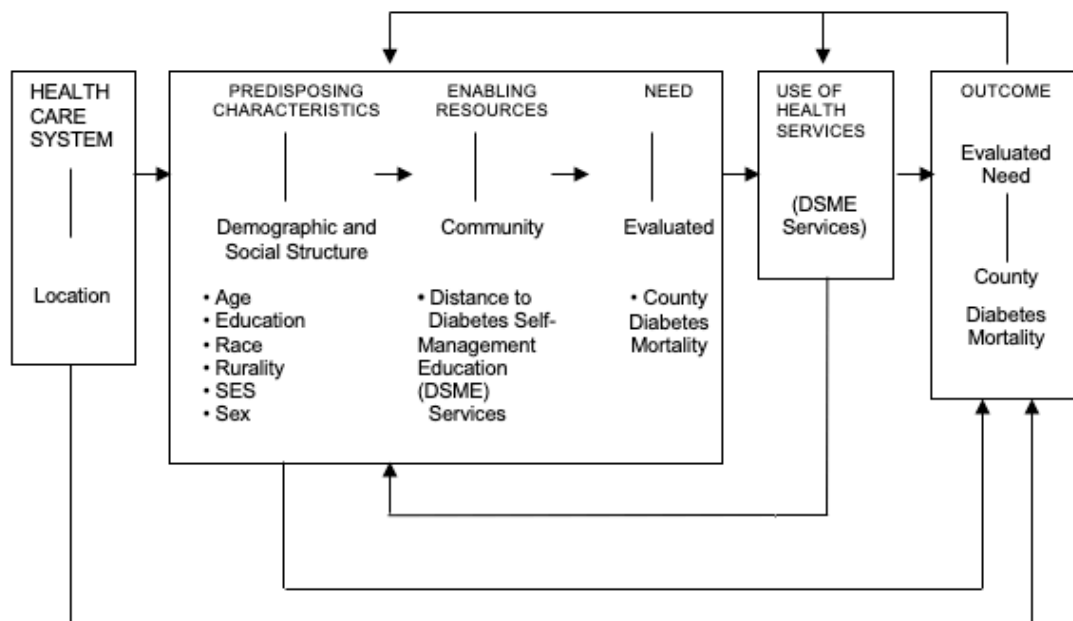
HEALTH CARE SYSTEM

Location

PREDISPOSING CHARACTERISTICS

Demographic and Social Structure

• Age
• Education
• Race
• Rurality
• SES
• Sex

ENABLING RESOURCES

Community

• Distance to Diabetes Self-Management Education (DSME) Services

NEED

Evaluated

• County Diabetes Mortality

USE OF HEALTH SERVICES

(DSME Services)

OUTCOME

Evaluated Need

County

Diabetes Mortality